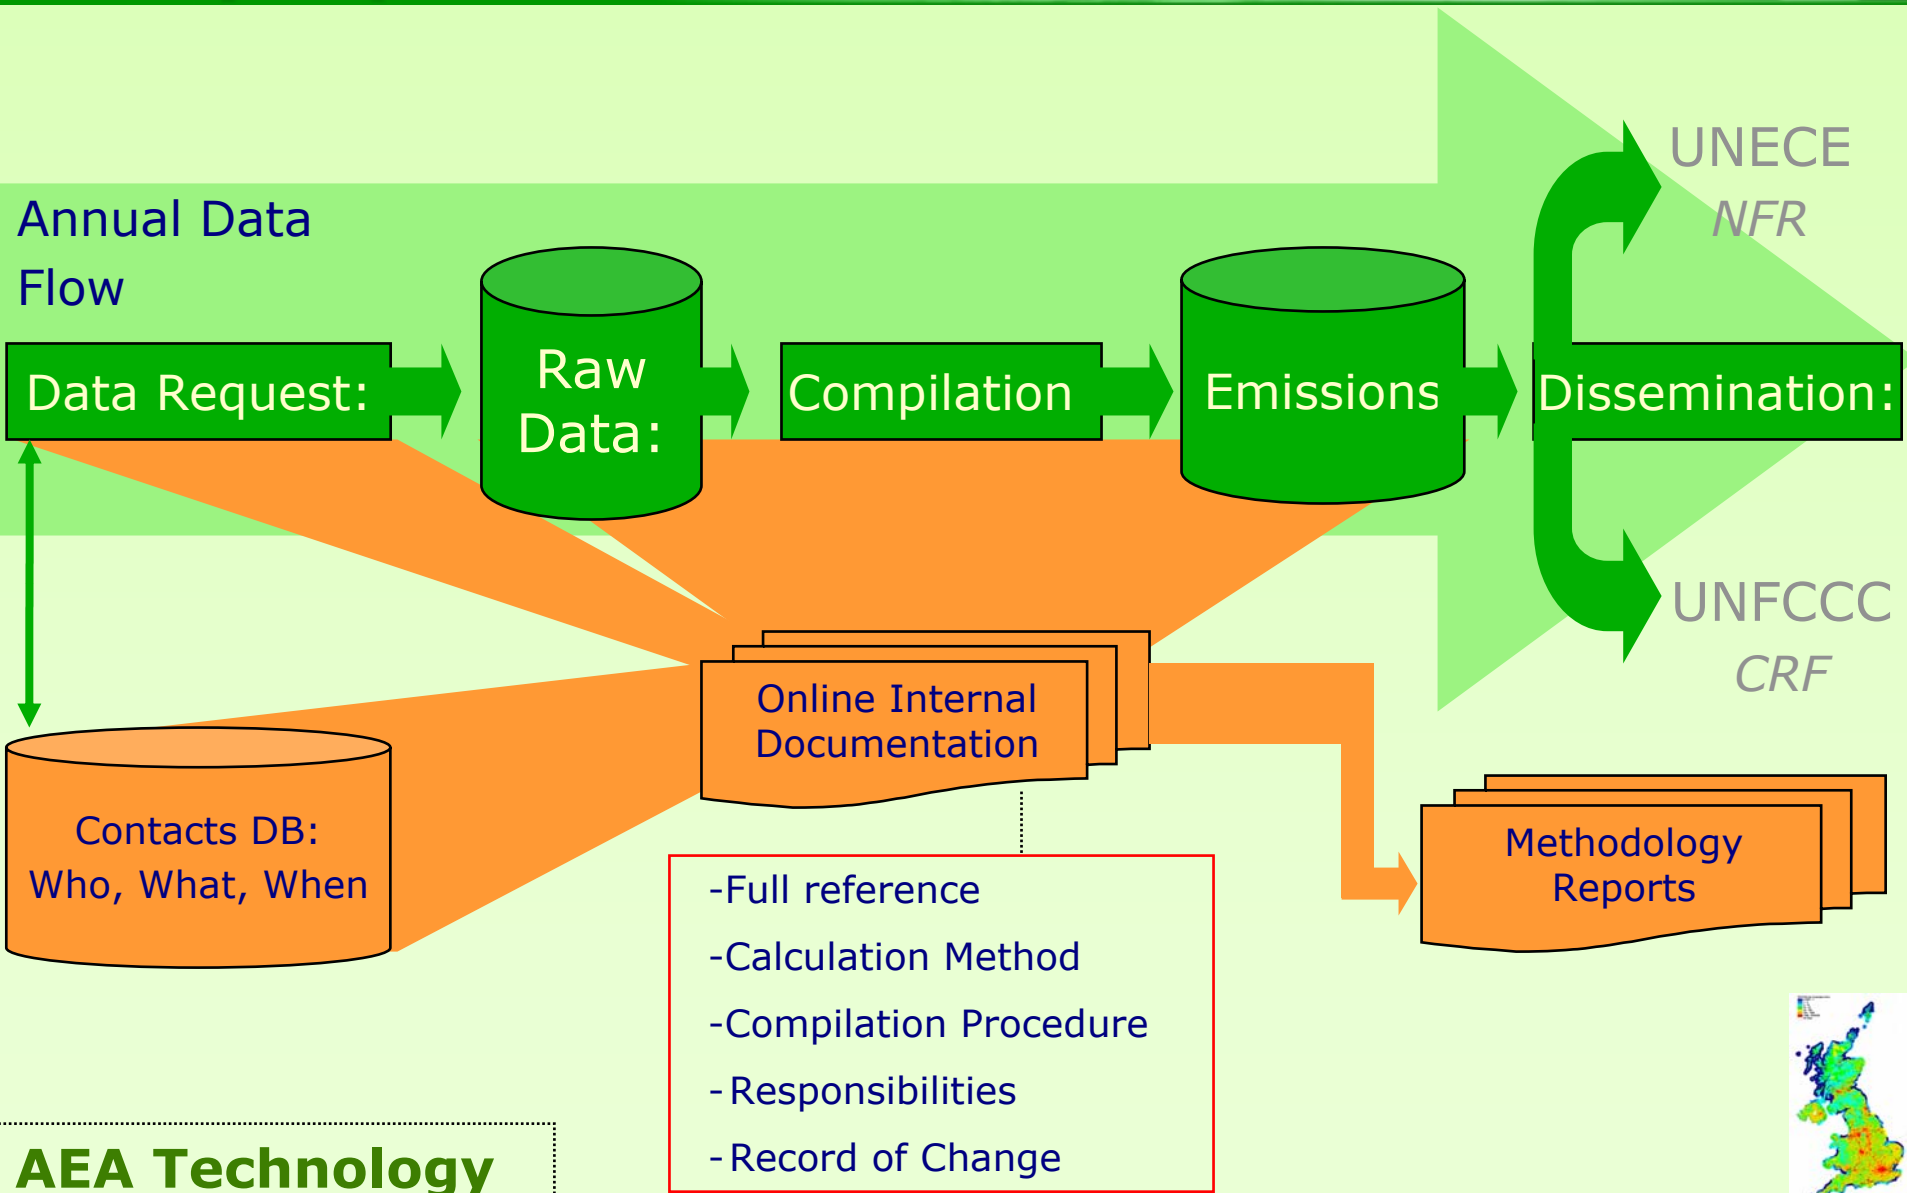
Annual Data Flow

Data Request:

Raw Data:

Compilation

Emissions

Dissemination:

UNECE
NFR

UNFCCC
CRF

Contacts DB: Who, What, When

Online Internal Documentation

-Full reference
-Calculation Method
-Compilation Procedure
-Responsibilities
-Record of Change

Methodology Reports

AEA Technology